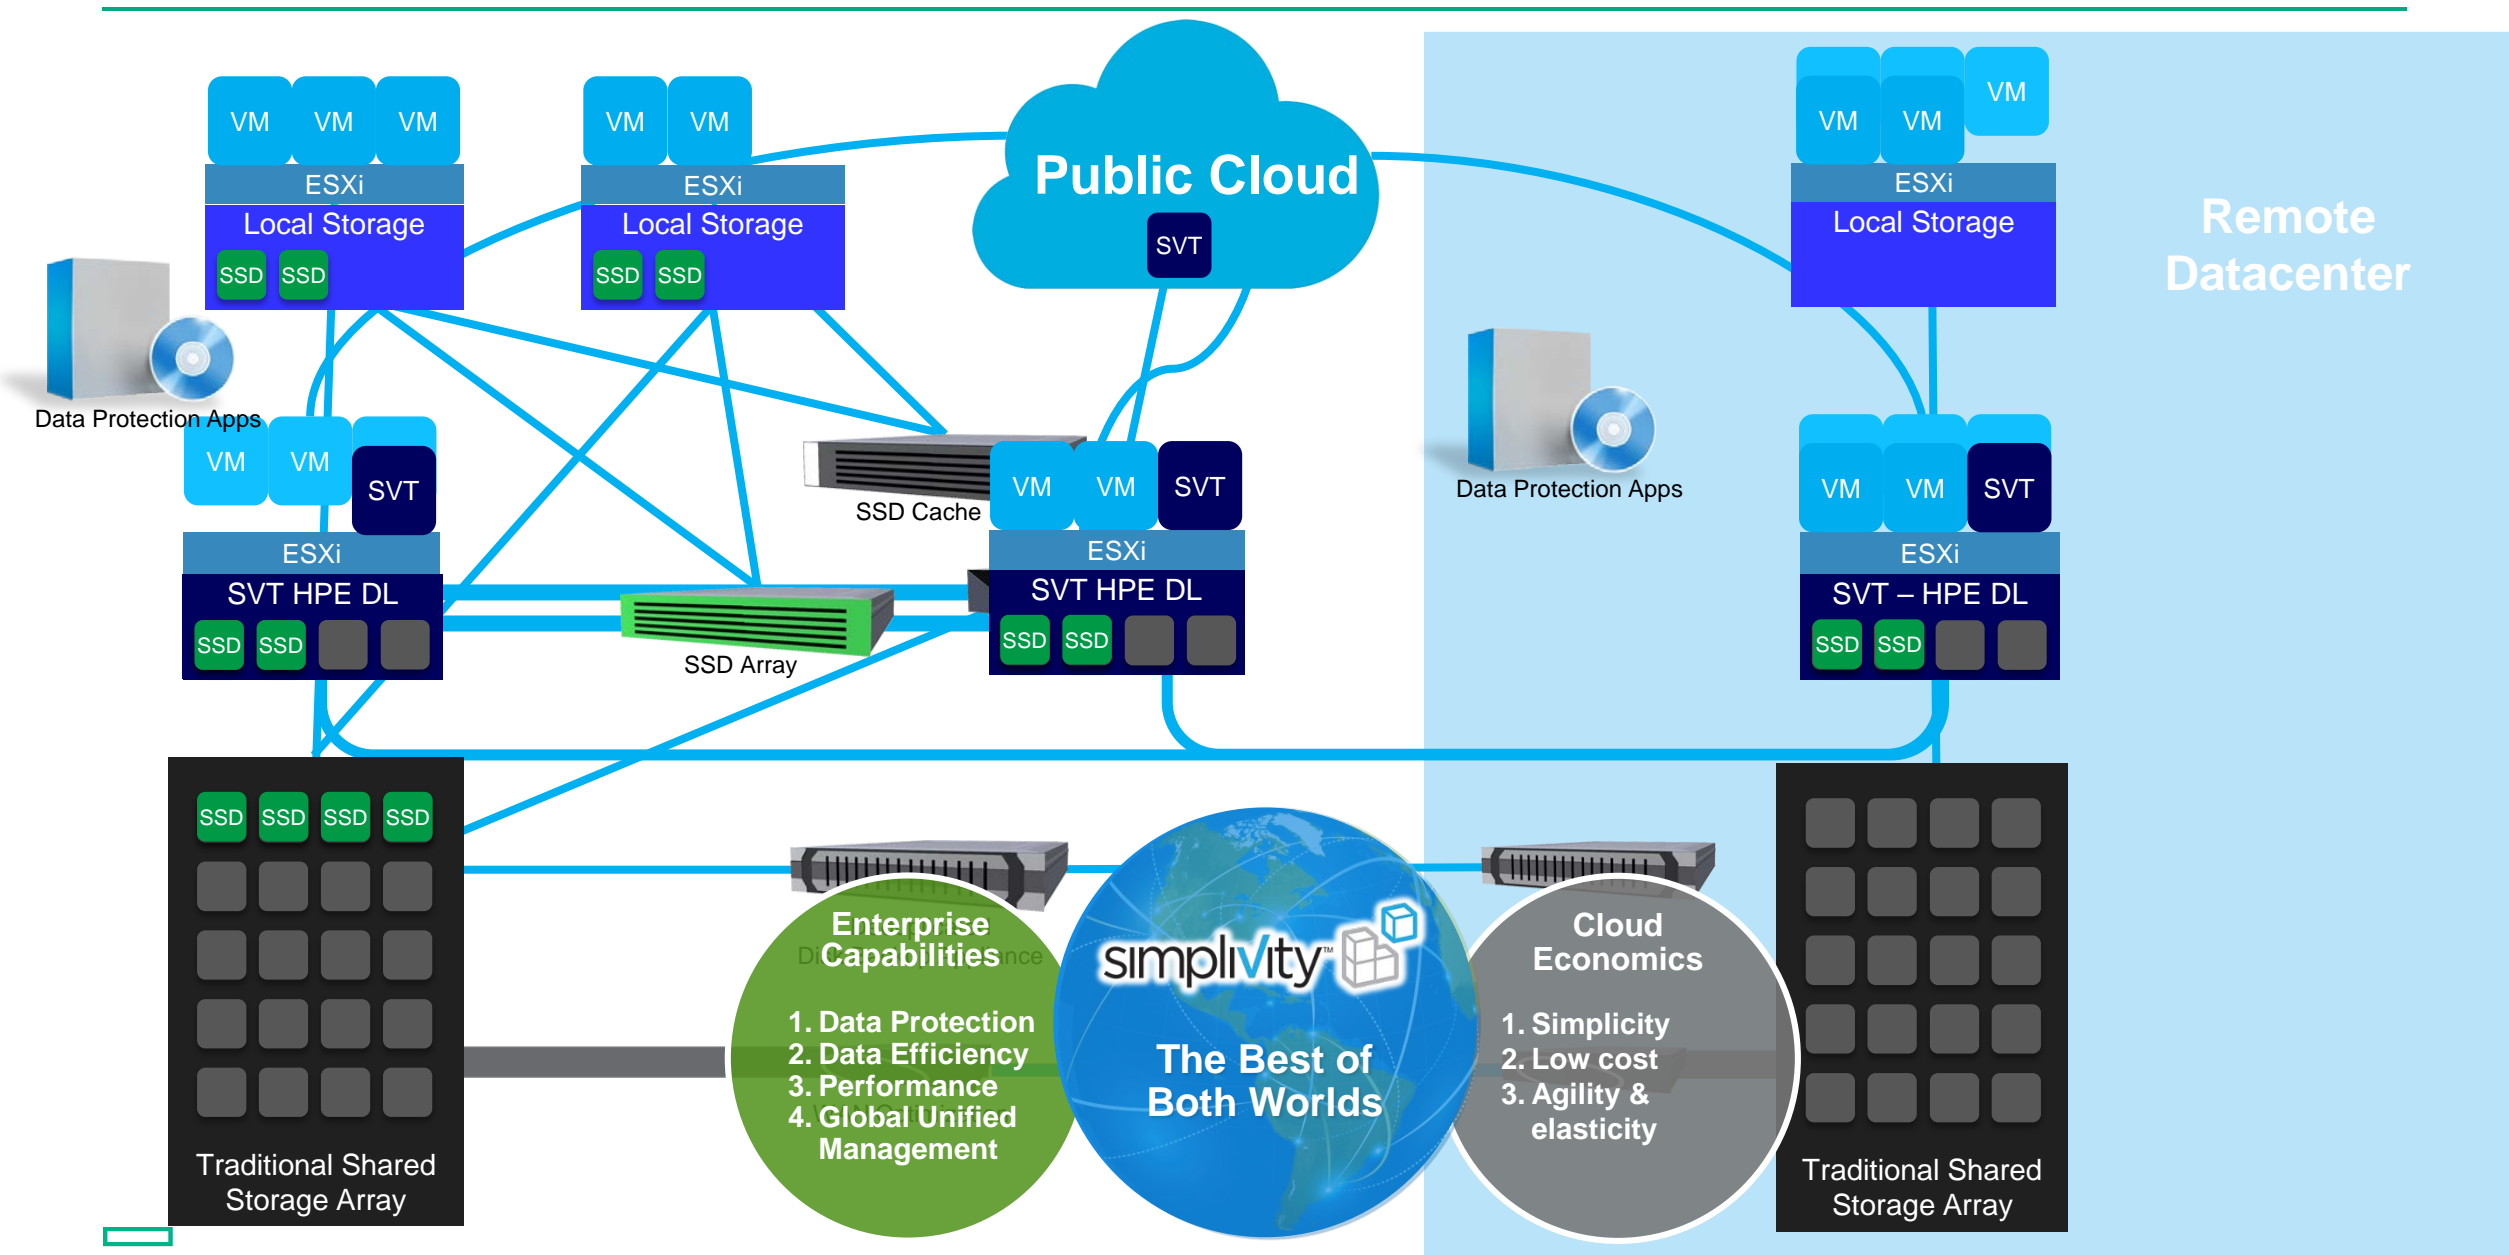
VM VM VM
ESXi
Local Storage
SSD SSD

VM VM
ESXi
Local Storage
SSD SSD

Public Cloud
SVT

VM VM VM
ESXi
Local Storage

Remote Datacenter

Data Protection Apps

VM VM SVT
ESXi
SVT HPE DL
SSD SSD

SSD Cache

VM VM SVT
ESXi
SVT HPE DL
SSD SSD

SSD Array

Data Protection Apps

VM VM SVT
ESXi
SVT – HPE DL
SSD SSD

SSD SSD SSD SSD
Traditional Shared Storage Array

Enterprise Capabilities
1. Data Protection
2. Data Efficiency
3. Performance
4. Global Unified Management

simplivity
The Best of Both Worlds

Cloud Economics
1. Simplicity
2. Low cost
3. Agility & elasticity

Traditional Shared Storage Array